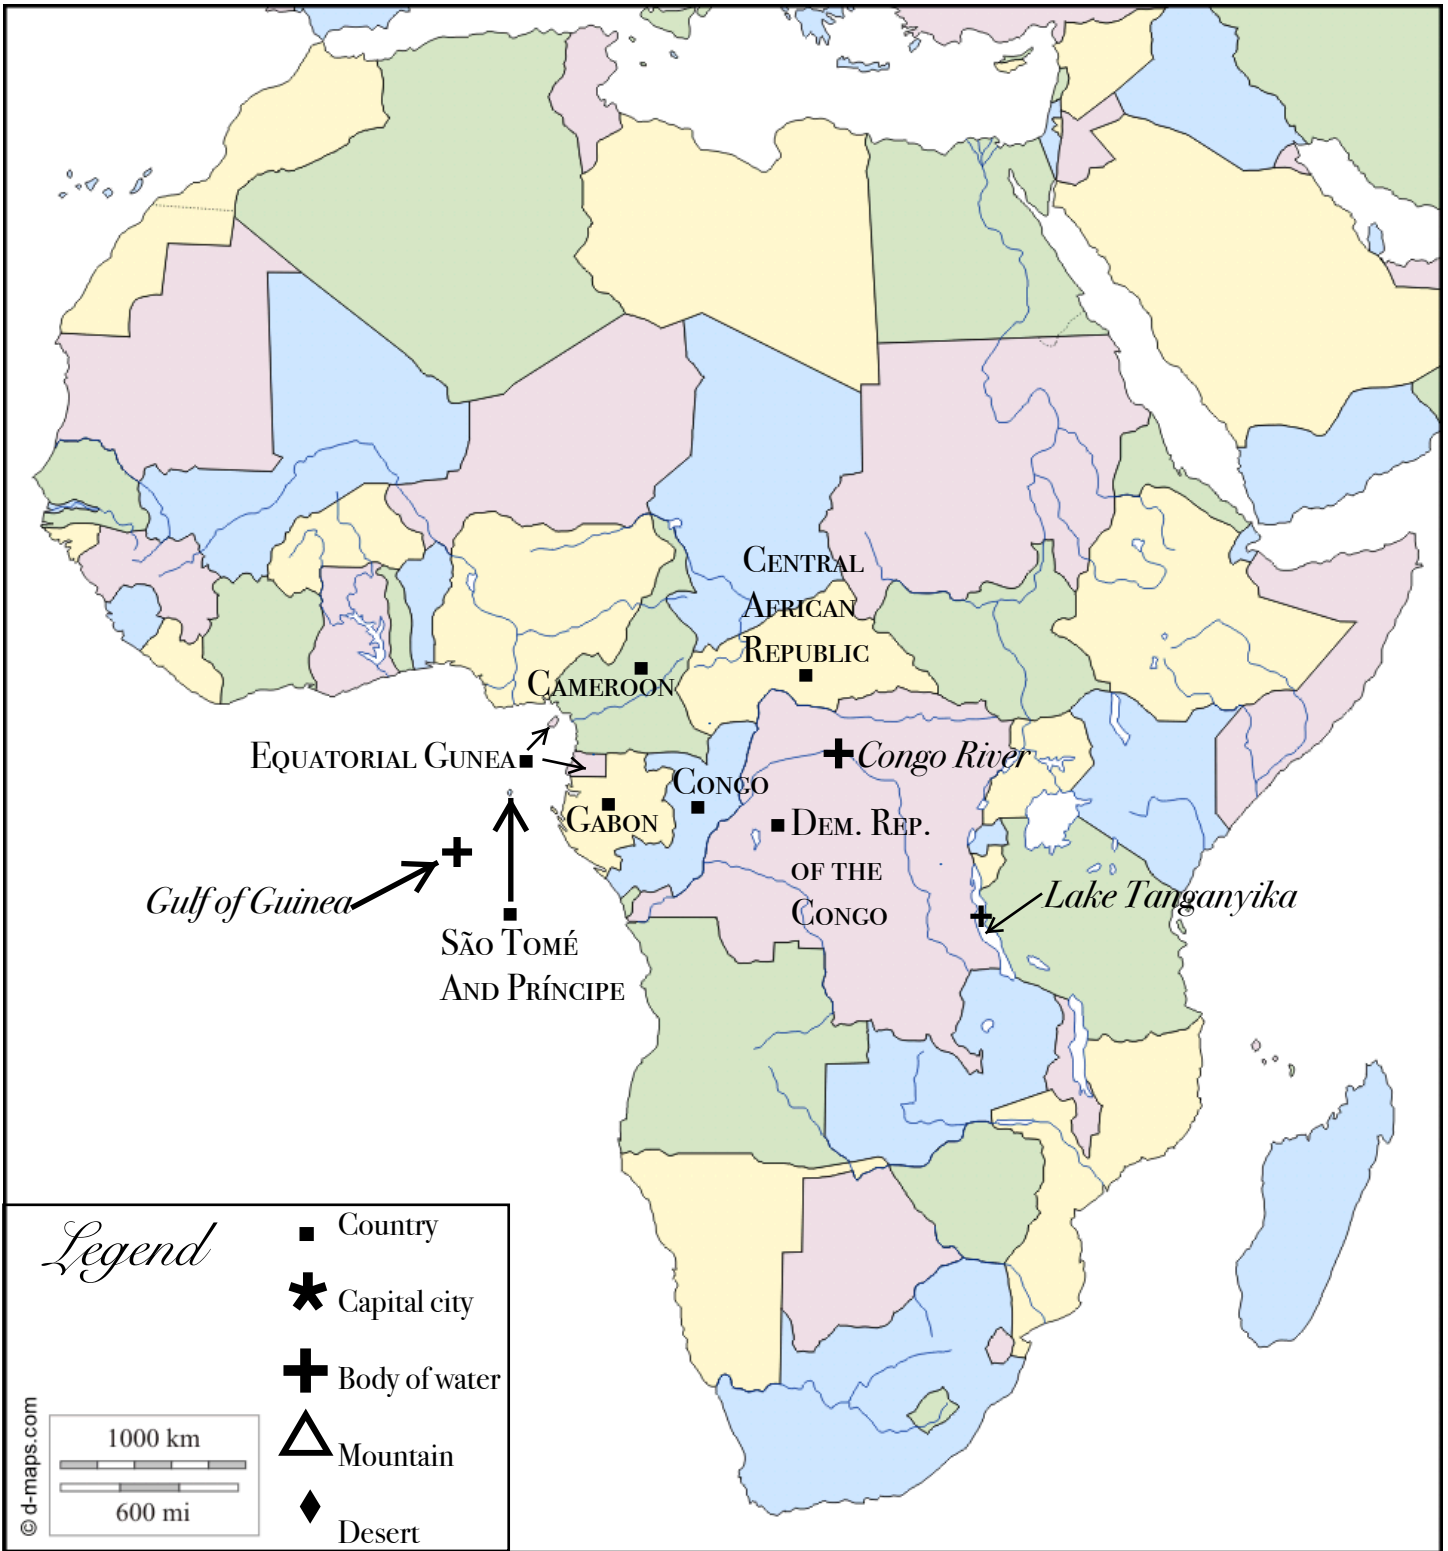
Central African Republic

Cameroon

Equatorial Gunea

Congo River

Congo

Gabon

Dem. Rep. of the Congo

Gulf of Guinea

Lake Tanganyika

São Tomé And Príncipe

Legend

Country

Capital city

Body of water

Mountain

Desert

1000 km

600 mi

© d-maps.com